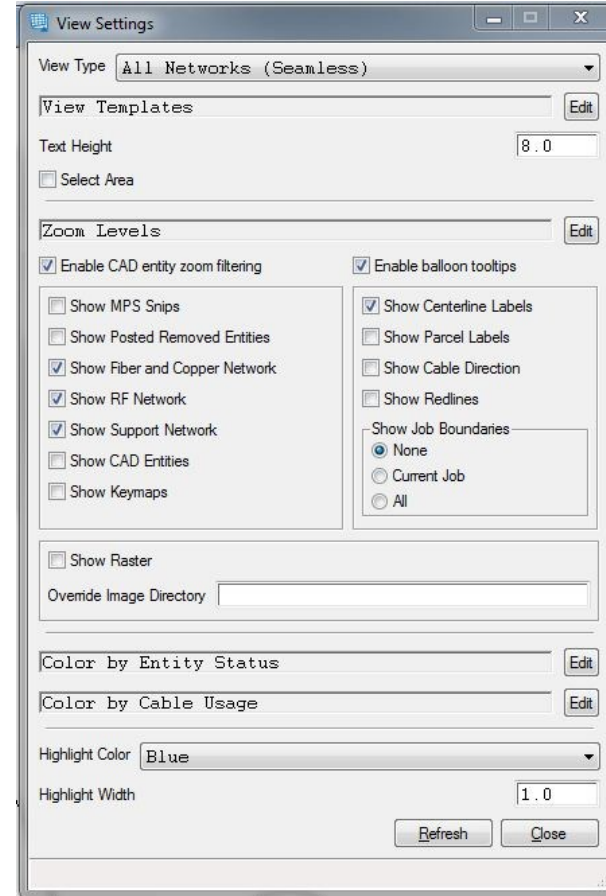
View Settings

View Type All Networks (Seamless)

View Templates Edit

Text Height 8.0

Select Area

Zoom Levels Edit

Enable CAD entity zoom filtering

Enable balloon tooltips

Show MPS Snips

Show Posted Removed Entities

Show Fiber and Copper Network

Show RF Network

Show Support Network

Show CAD Entities

Show Keymaps

Show Centerline Labels

Show Parcel Labels

Show Cable Direction

Show Redlines

Show Job Boundaries

None

Current Job

All

Show Raster

Override Image Directory

Color by Entity Status Edit

Color by Cable Usage Edit

Highlight Color Blue

Highlight Width 1.0

Refresh Close